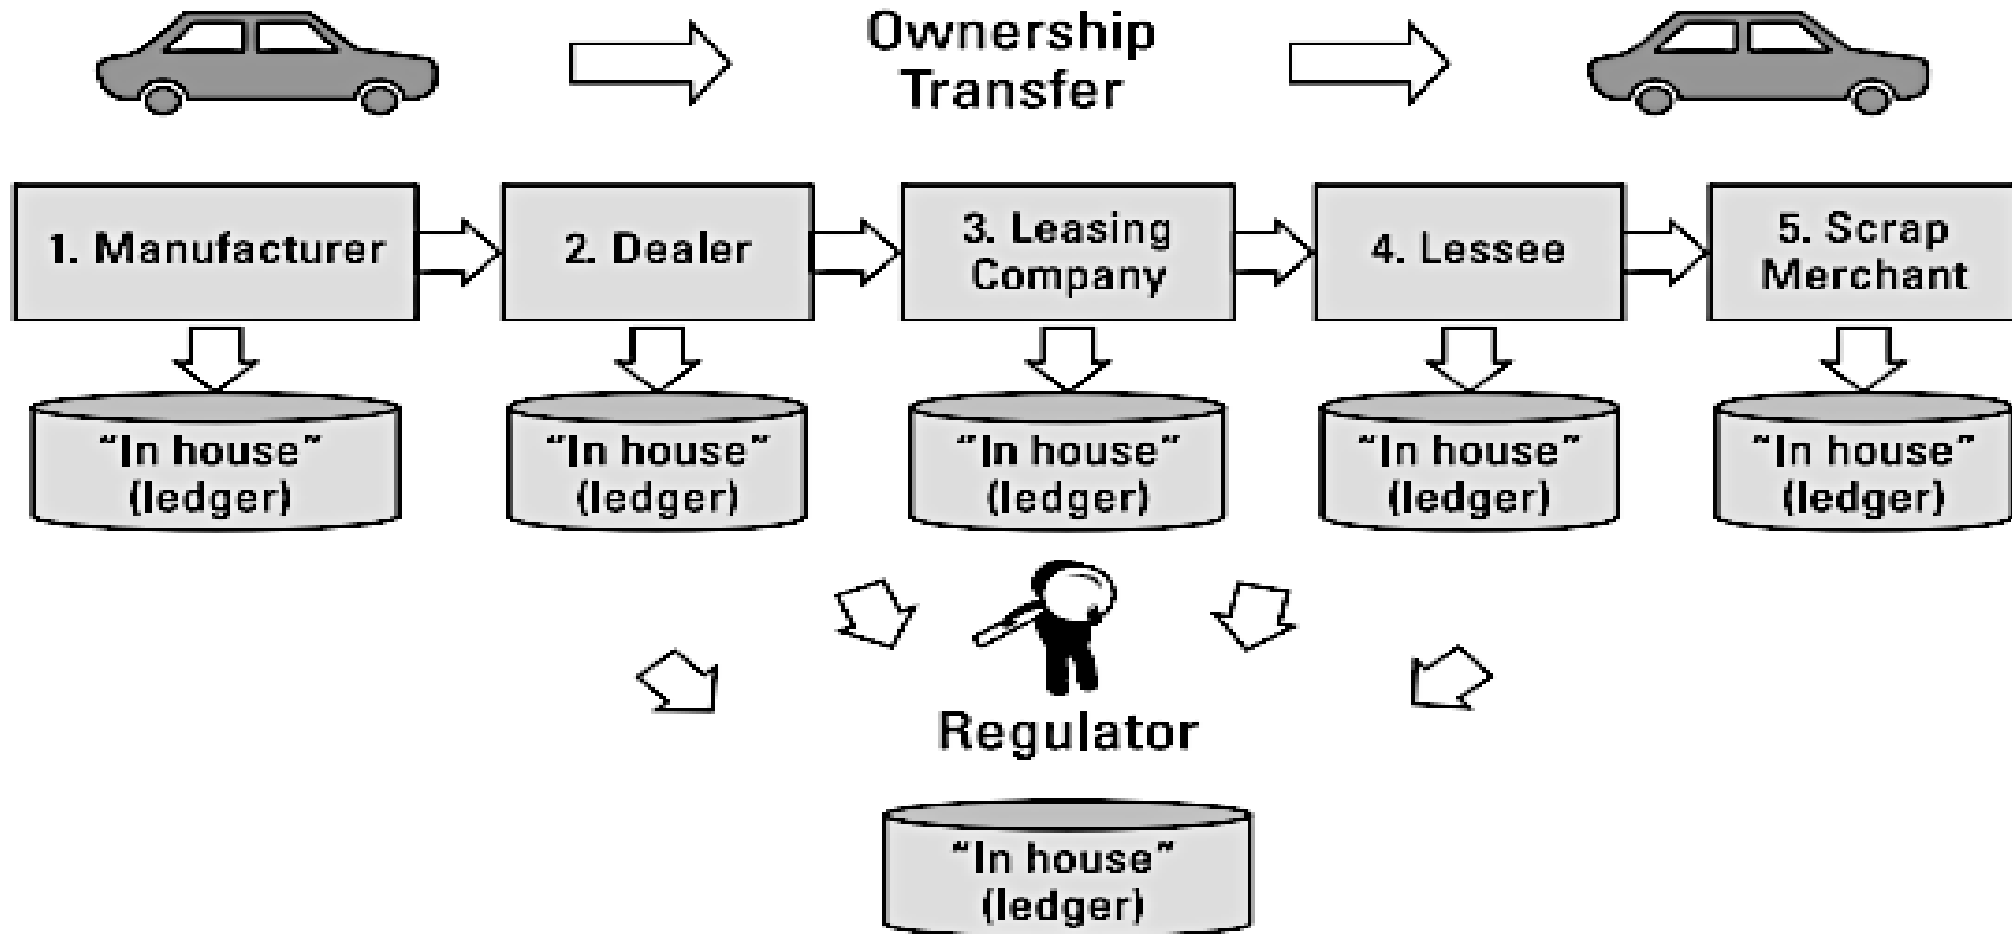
Ownership Transfer

1. Manufacturer

2. Dealer

3. Leasing Company

4. Lessee

5. Scrap Merchant

“In house” (ledger)

“In house” (ledger)

“In house” (ledger)

“In house” (ledger)

“In house” (ledger)

Regulator

“In house” (ledger)